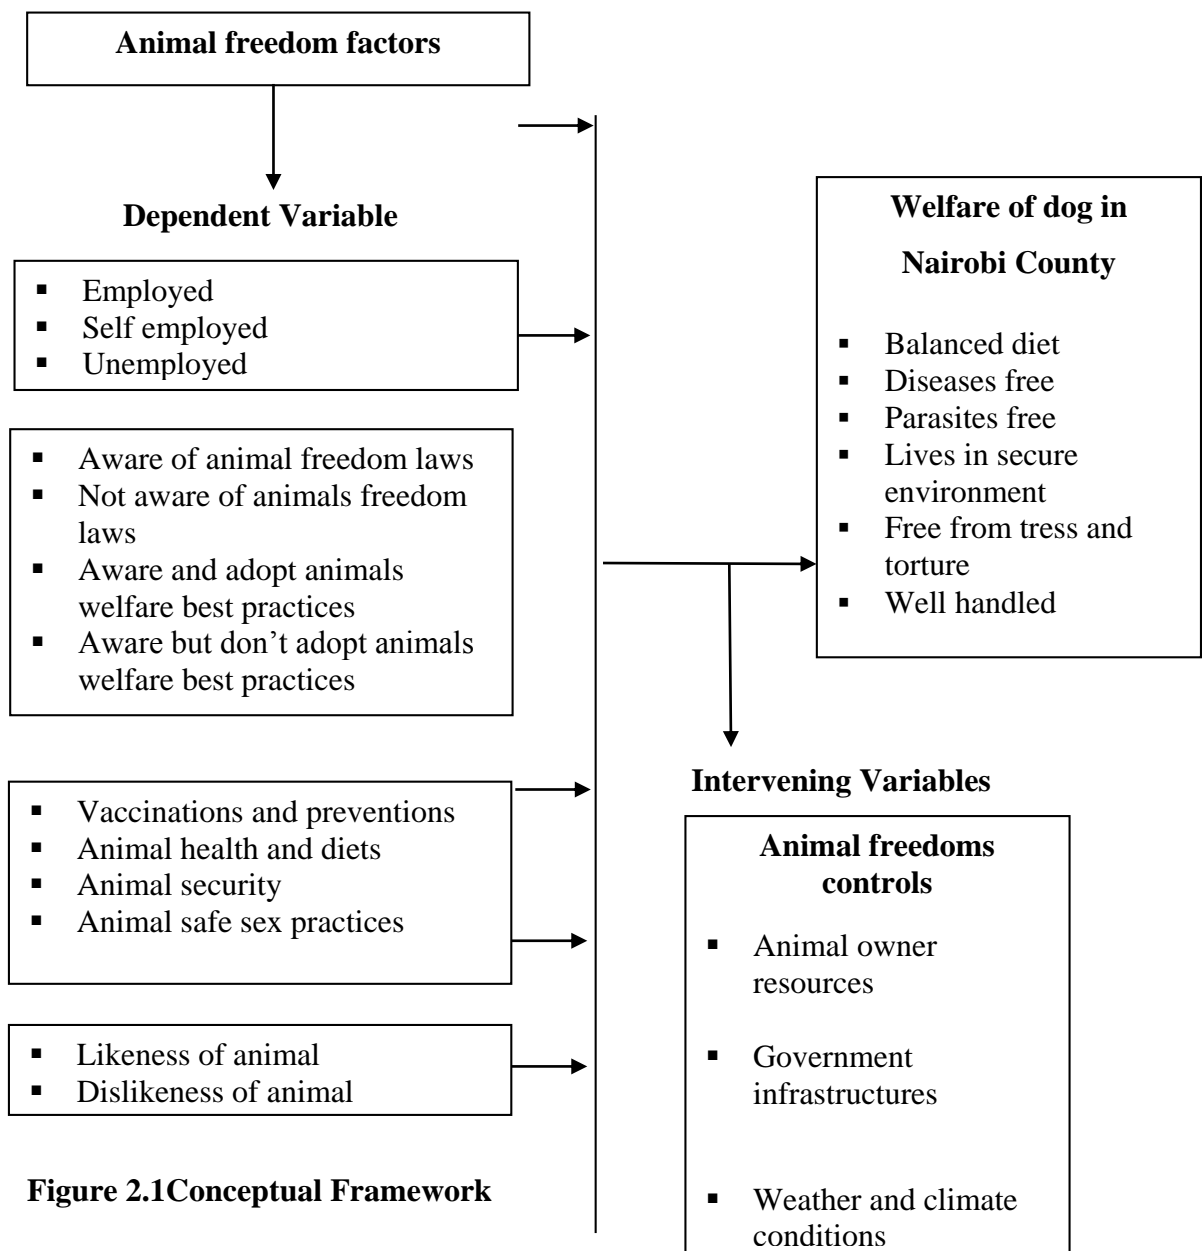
**Animal freedom factors**

**Dependent Variable**

- Employed
- Self employed
- Unemployed

- Aware of animal freedom laws
- Not aware of animals freedom laws
- Aware and adopt animals welfare best practices
- Aware but don't adopt animals welfare best practices

- Vaccinations and preventions
- Animal health and diets
- Animal security
- Animal safe sex practices

- Likeness of animal
- Dislikeness of animal

**Figure 2.1Conceptual Framework**

**Welfare of dog in Nairobi County**

- Balanced diet
- Diseases free
- Parasites free
- Lives in secure environment
- Free from tress and torture
- Well handled

**Intervening Variables**

**Animal freedoms controls**

- Animal owner resources
- Government infrastructures
- Weather and climate conditions